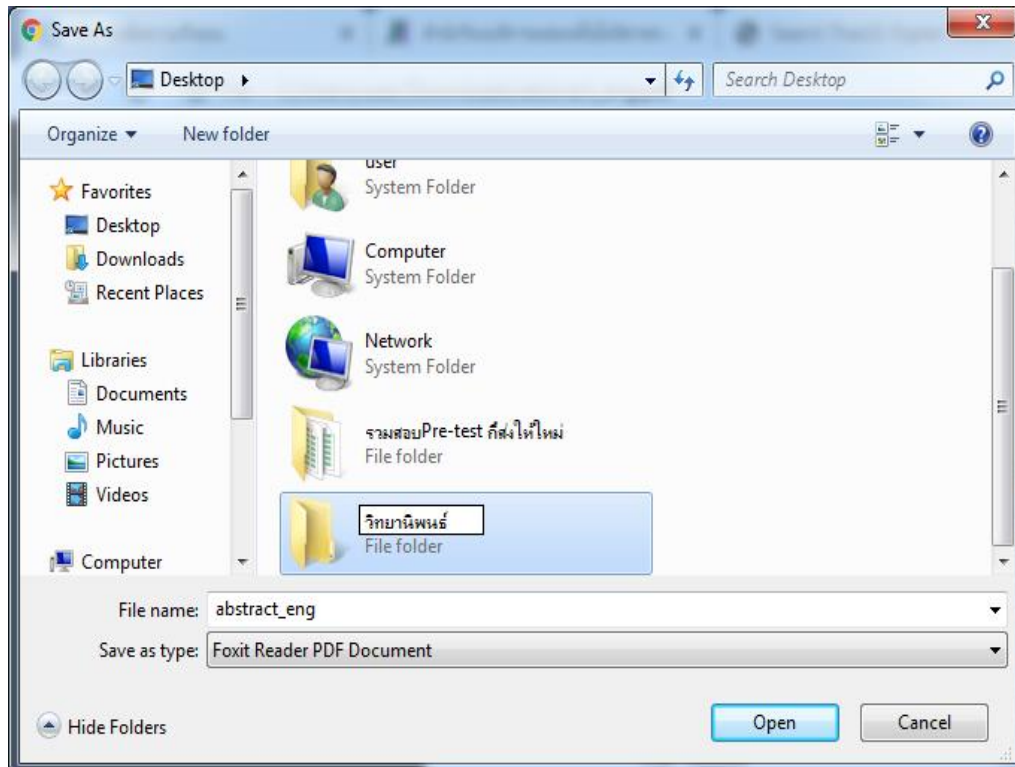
Save As

Desktop ▸

Search Desktop

Organize ▾ New folder

Favorites
Desktop
Downloads
Recent Places

Libraries
Documents
Music
Pictures
Videos

Computer

user
System Folder

Computer
System Folder

Network
System Folder

รวมสอบPre-test ที่ส่งให้ใหม่
File folder

วิทยานิพนธ์
File folder

File name: abstract_eng

Save as type: Foxit Reader PDF Document

Hide Folders

Open

Cancel